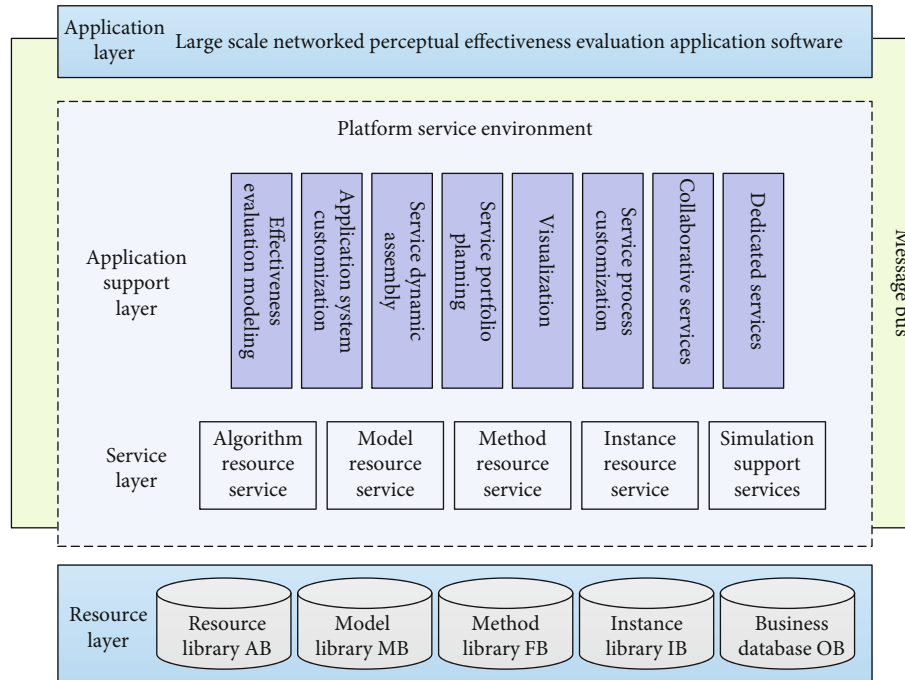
Application layer Large scale networked perceptual effectiveness evaluation application software

Platform service environment

Application support layer

Effectiveness evaluation modeling

Application system customization

Service dynamic assembly

Service portfolio planning

Visualization

Service process customization

Collaborative services

Dedicated services

Message bus

Service layer

Algorithm resource service

Model resource service

Method resource service

Instance resource service

Simulation support services

Resource layer

Resource library AB

Model library MB

Method library FB

Instance library IB

Business database OB